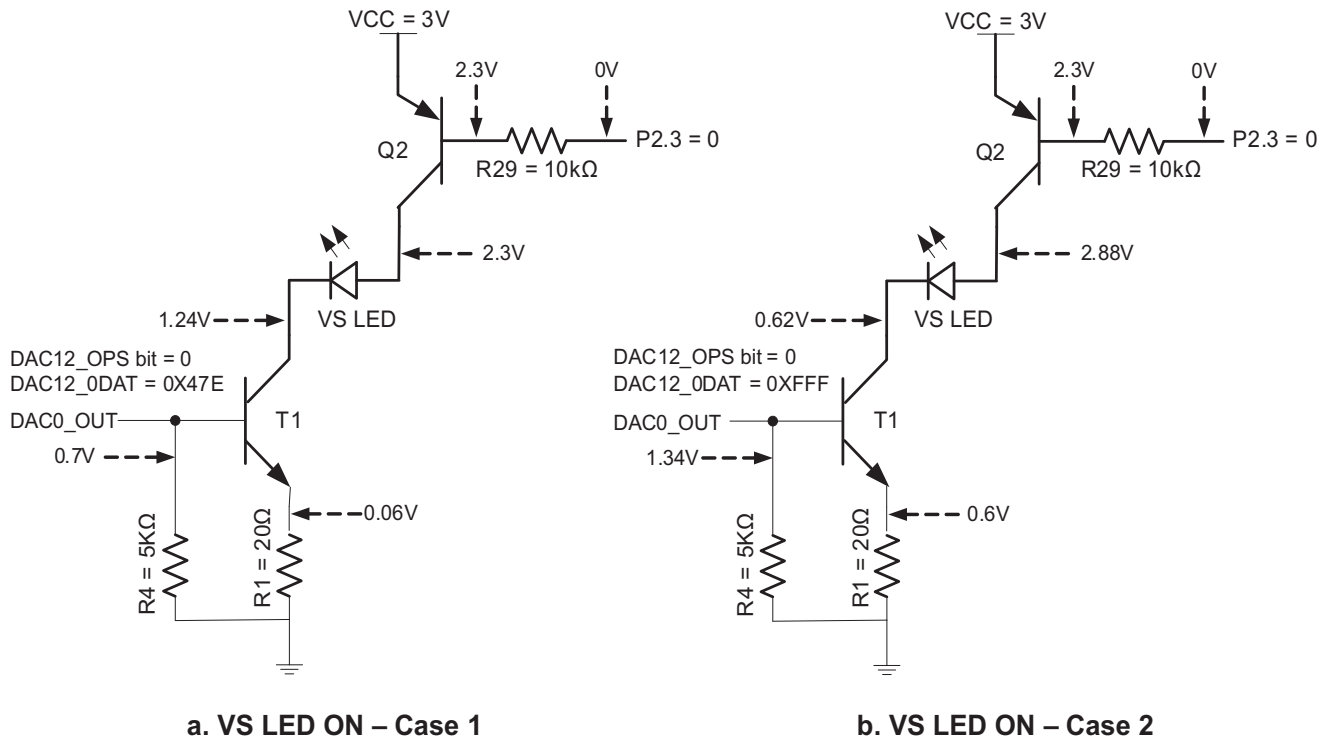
VCC = 3V
2.3V
0V
P2.3 = 0
Q2
R29 = 10kΩ
2.3V
1.24V
VS LED
DAC12_OPS bit = 0
DAC12_0DAT = 0X47E
DAC0_OUT
T1
0.7V
0.06V
R4 = 5KΩ
R1 = 20Ω

a. VS LED ON – Case 1

VCC = 3V
2.3V
0V
P2.3 = 0
Q2
R29 = 10kΩ
2.88V
0.62V
VS LED
DAC12_OPS bit = 0
DAC12_0DAT = 0XFFF
DAC0_OUT
T1
1.34V
0.6V
R4 = 5KΩ
R1 = 20Ω

b. VS LED ON – Case 2